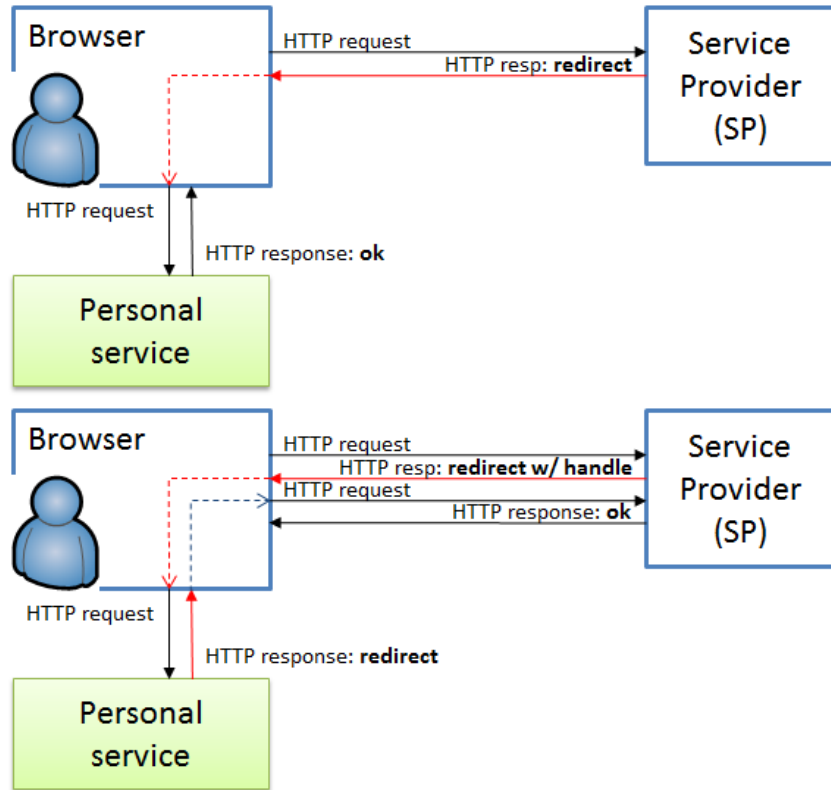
Browser

HTTP request

HTTP resp: **redirect**

Service Provider (SP)

HTTP request

HTTP response: **ok**

Personal service

Browser

HTTP request

HTTP resp: **redirect w/ handle**

HTTP request

HTTP response: **ok**

Service Provider (SP)

HTTP request

HTTP response: **redirect**

Personal service